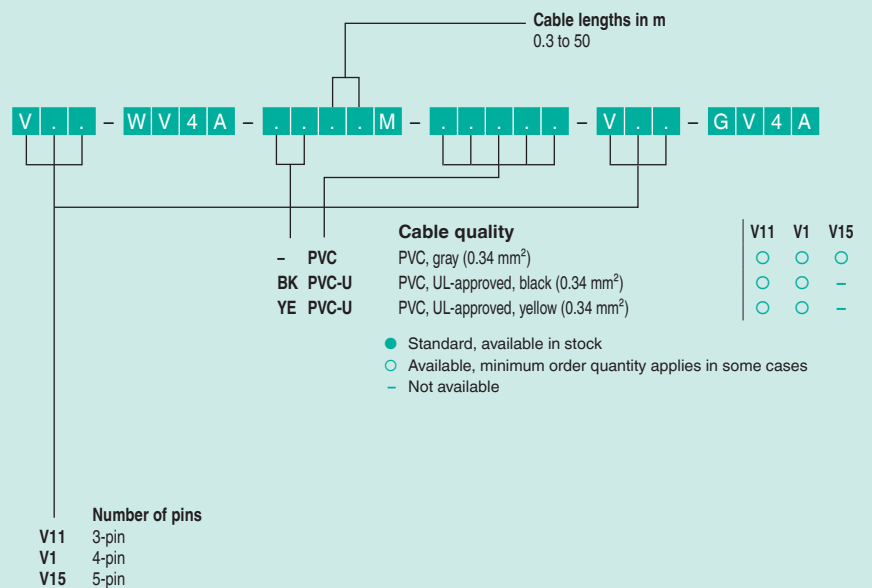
Cable lengths in m
0.3 to 50

V . . – W V 4 A – . . . . M – . . . . . – V . . – G V 4 A

Cable quality

| | | | V11 | V1 | V15 |
|---|---|---|---|---|---|
| – | PVC | PVC, gray (0.34 mm$^2$) | ○ | ○ | ○ |
| BK | PVC-U | PVC, UL-approved, black (0.34 mm$^2$) | ○ | ○ | – |
| YE | PVC-U | PVC, UL-approved, yellow (0.34 mm$^2$) | ○ | ○ | – |

● Standard, available in stock
○ Available, minimum order quantity applies in some cases
– Not available

Number of pins
V11 3-pin
V1 4-pin
V15 5-pin